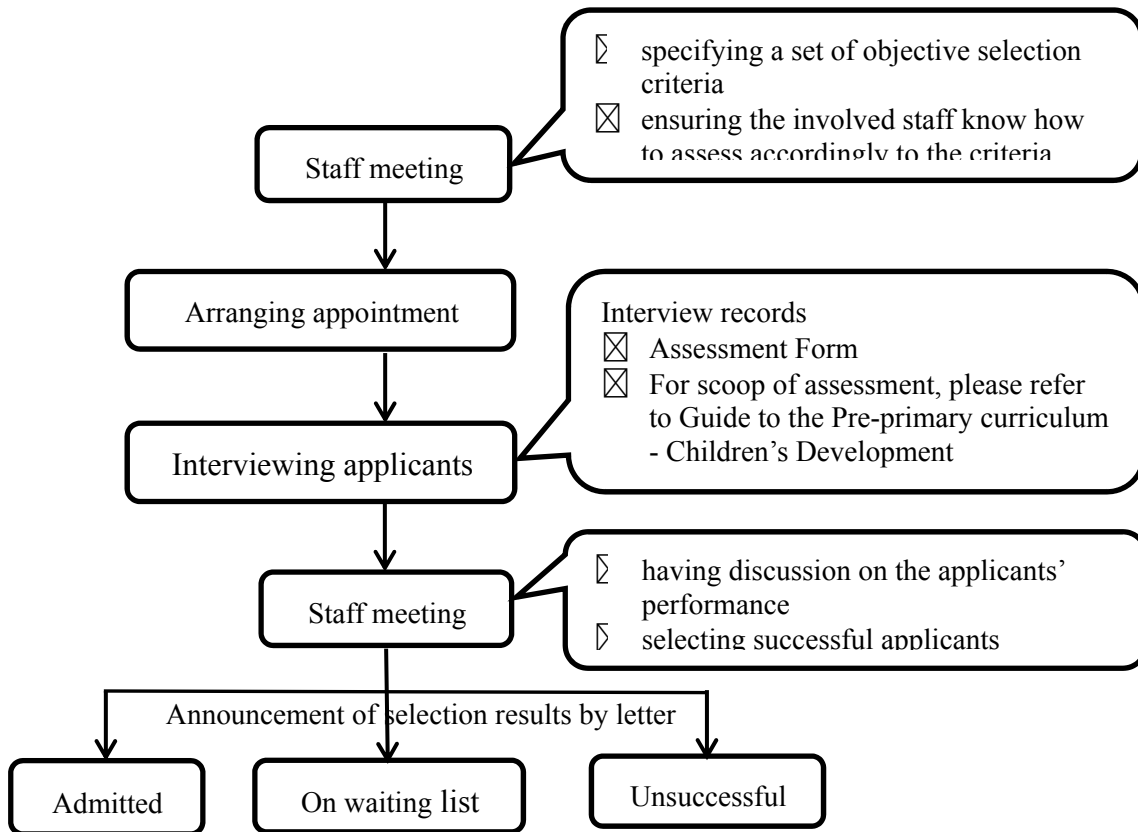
Staff meeting

specifying a set of objective selection criteria

ensuring the involved staff know how to assess accordingly to the criteria

Arranging appointment

Interview records

Assessment Form

For scoop of assessment, please refer to Guide to the Pre-primary curriculum - Children's Development

Interviewing applicants

Staff meeting

having discussion on the applicants' performance

selecting successful applicants

Announcement of selection results by letter

Admitted

On waiting list

Unsuccessful